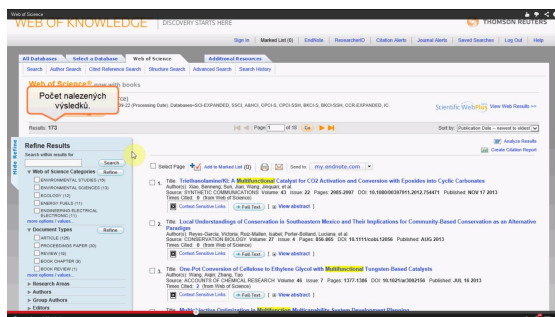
Web of Science

WEB OF KNOWLEDGE   DISCOVERY STARTS HERE   THOMSON REUTERS

Sign In | Marked List (0) | EndNote | ResearcherID | Citation Alerts | Journal Alerts | Saved Searches | Log Out | Help

All Databases   Select a Database   Web of Science   Additional Resources

Search   Author Search   Cited Reference Search   Structure Search   Advanced Search   Search History

Web of Science® now with books

Počet nalezených výsledků.

ce)
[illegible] (Processing Date). Databases=SCI-EXPANDED, SSCI, A&HCI, CPCI-S, CPCI-SSH, BKCI-S, BKCI-SSH, CCR-EXPANDED, IC.

Scientific WebPlus View Web Results >>

Results: 173   Page 1 of 18 Go   Sort by: Publication Date -- newest to oldest

Analyze Results
Create Citation Report

Hide Refine

Refine Results
Search within results for
Search

Web of Science Categories   Refine
ENVIRONMENTAL STUDIES (19)
ENVIRONMENTAL SCIENCES (13)
BIOLOGY (10)
ENERGY FUELS (11)
ENGINEERING ELECTRICAL ELECTRONIC (11)
more options / values...

Document Types   Refine
ARTICLE (128)
PROCEEDINGS PAPER (30)
REVIEW (19)
BOOK CHAPTER (9)
BOOK REVIEW (1)
more options / values...

Research Areas
Authors
Group Authors
Editors

Select Page   Add to Marked List (0)   Send to: my.endnote.com

1. Title: Triethanolamine/KI: A Multifunctional Catalyst for CO2 Activation and Conversion with Epoxides into Cyclic Carbonates
Author(s): Xiao, Benneng; Sun, Jian; Wang, Jinquan; et al.
Source: SYNTHETIC COMMUNICATIONS Volume: 43 Issue: 22 Pages: 2985-2997 DOI: 10.1080/00397911.2012.754471 Published: NOV 17 2013
Times Cited: 0 (from Web of Science)
Context Sensitive Links   Full Text   View abstract

2. Title: Local Understandings of Conservation in Southeastern Mexico and Their Implications for Community-Based Conservation as an Alternative Paradigm
Author(s): Reyes-Garcia, Victoria; Ruiz-Mallen, Isabel; Porter-Bolland, Luciana; et al.
Source: CONSERVATION BIOLOGY Volume: 27 Issue: 4 Pages: 856-865 DOI: 10.1111/cobi.12056 Published: AUG 2013
Times Cited: 0 (from Web of Science)
Context Sensitive Links   Full Text   View abstract

3. Title: One-Pot Conversion of Cellulose to Ethylene Glycol with Multifunctional Tungsten-Based Catalysts
Author(s): Wang, Aiqin; Zhang, Tao
Source: ACCOUNTS OF CHEMICAL RESEARCH Volume: 46 Issue: 7 Pages: 1377-1386 DOI: 10.1021/ar3002156 Published: JUL 16 2013
Times Cited: 2 (from Web of Science)
Context Sensitive Links   Full Text   View abstract

4. Title: Multi-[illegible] Multifunctional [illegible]